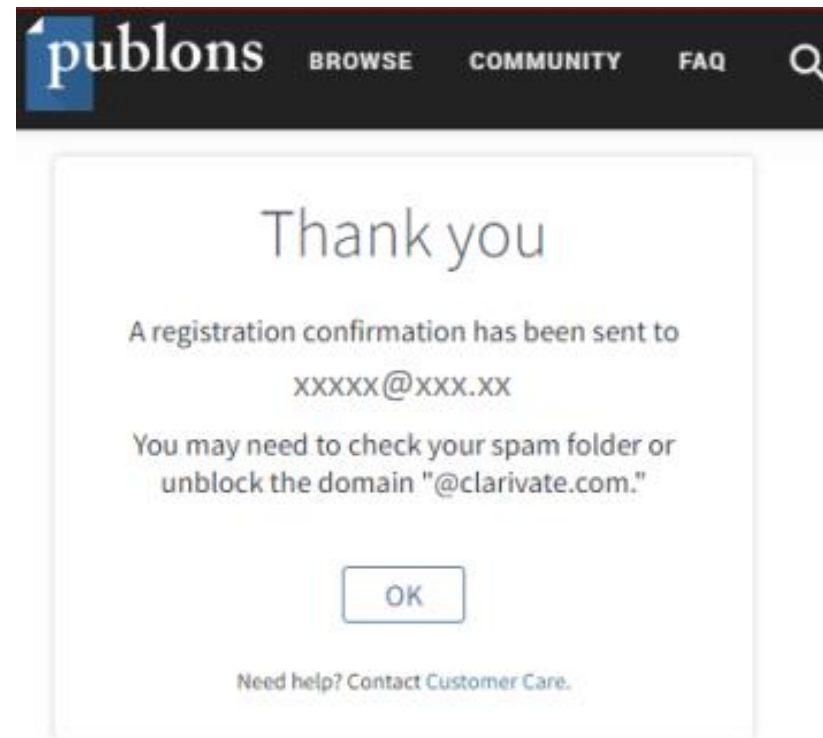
publons BROWSE COMMUNITY FAQ

Thank you

A registration confirmation has been sent to

xxxxx@xxx.xx

You may need to check your spam folder or unblock the domain "@clarivate.com."

OK

Need help? Contact Customer Care.